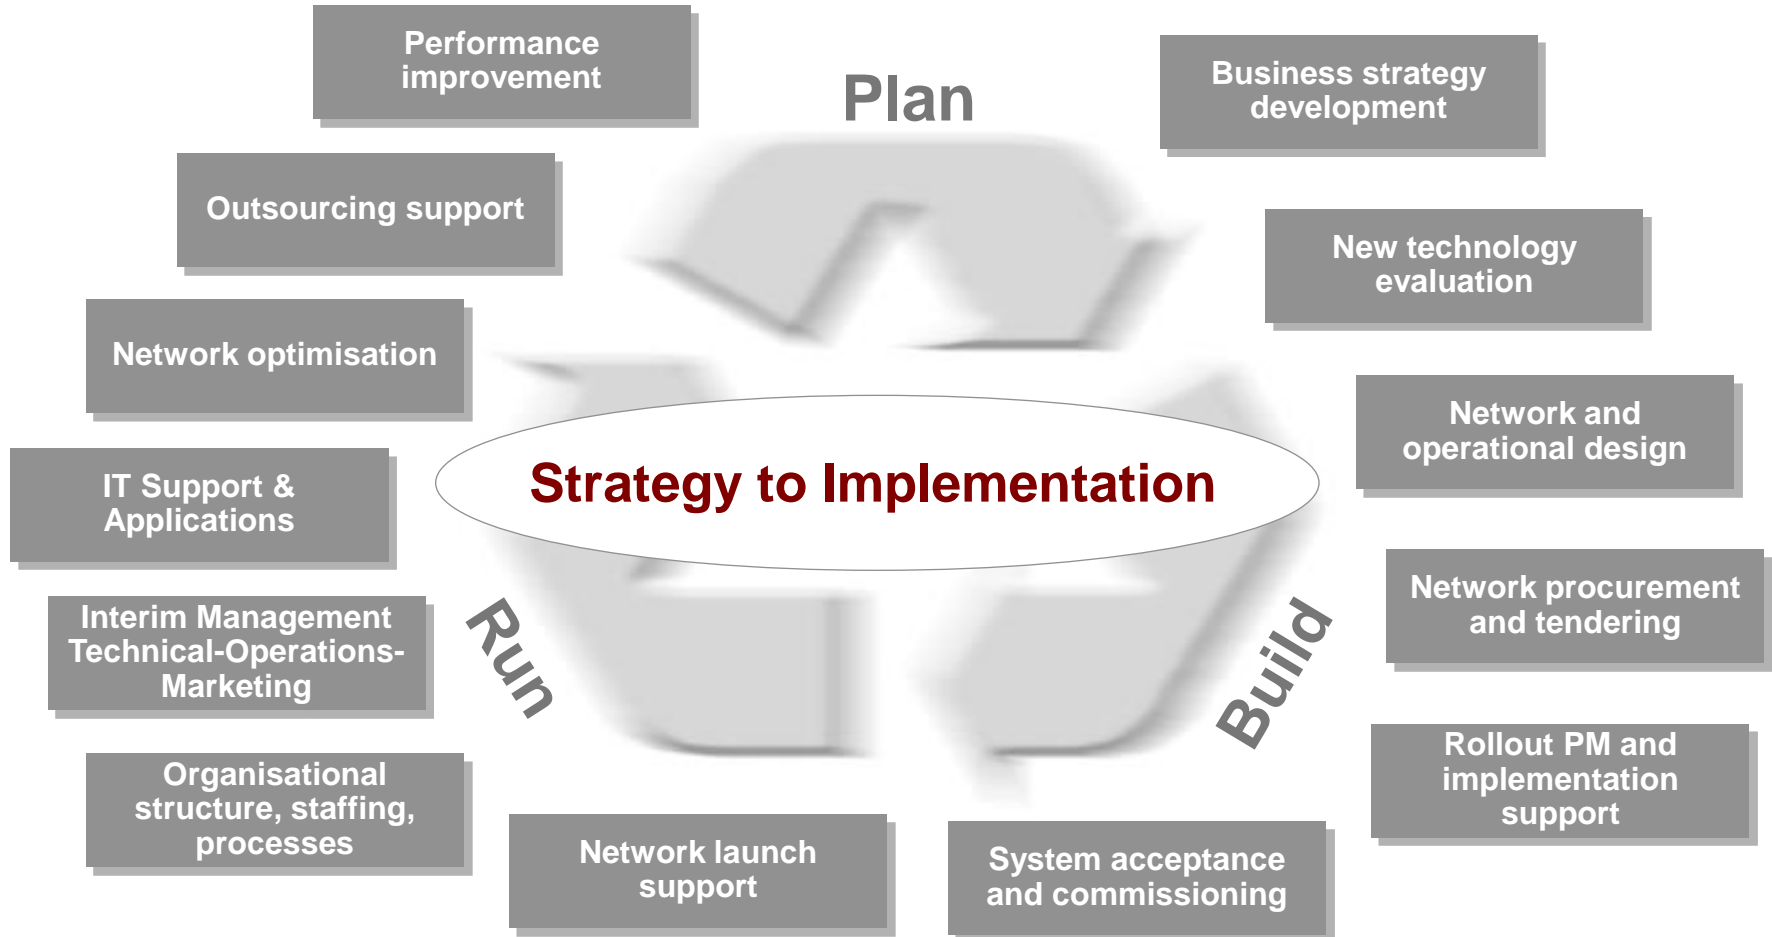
Plan

Business strategy development

New technology evaluation

Network and operational design

Network procurement and tendering

Rollout PM and implementation support

System acceptance and commissioning

Network launch support

Organisational structure, staffing, processes

Interim Management Technical-Operations-Marketing

IT Support & Applications

Network optimisation

Outsourcing support

Performance improvement

Strategy to Implementation

Run

Build